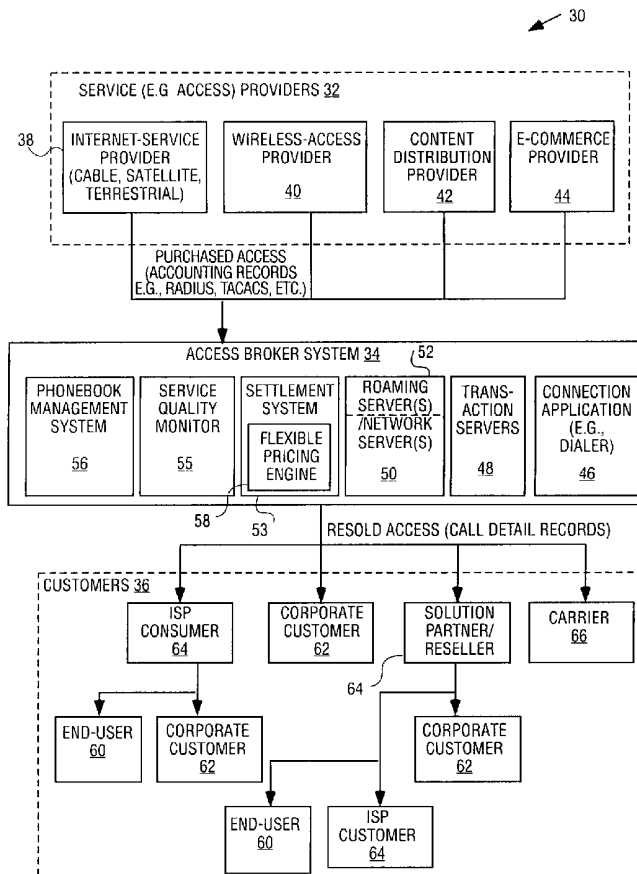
30

SERVICE (E.G ACCESS) PROVIDERS 32

38

INTERNET-SERVICE PROVIDER (CABLE, SATELLITE, TERRESTRIAL)

WIRELESS-ACCESS PROVIDER 40

CONTENT DISTRIBUTION PROVIDER 42

E-COMMERCE PROVIDER 44

PURCHASED ACCESS (ACCOUNTING RECORDS E.G., RADIUS, TACACS, ETC.)

ACCESS BROKER SYSTEM 34

52

PHONEBOOK MANAGEMENT SYSTEM 56

SERVICE QUALITY MONITOR 55

SETTLEMENT SYSTEM

FLEXIBLE PRICING ENGINE

ROAMING SERVER(S) /NETWORK SERVER(S) 50

TRANS-ACTION SERVERS 48

CONNECTION APPLICATION (E.G., DIALER) 46

58

53

RESOLD ACCESS (CALL DETAIL RECORDS)

CUSTOMERS 36

ISP CONSUMER 64

CORPORATE CUSTOMER 62

SOLUTION PARTNER/ RESELLER

CARRIER 66

64

END-USER 60

CORPORATE CUSTOMER 62

CORPORATE CUSTOMER 62

END-USER 60

ISP CUSTOMER 64